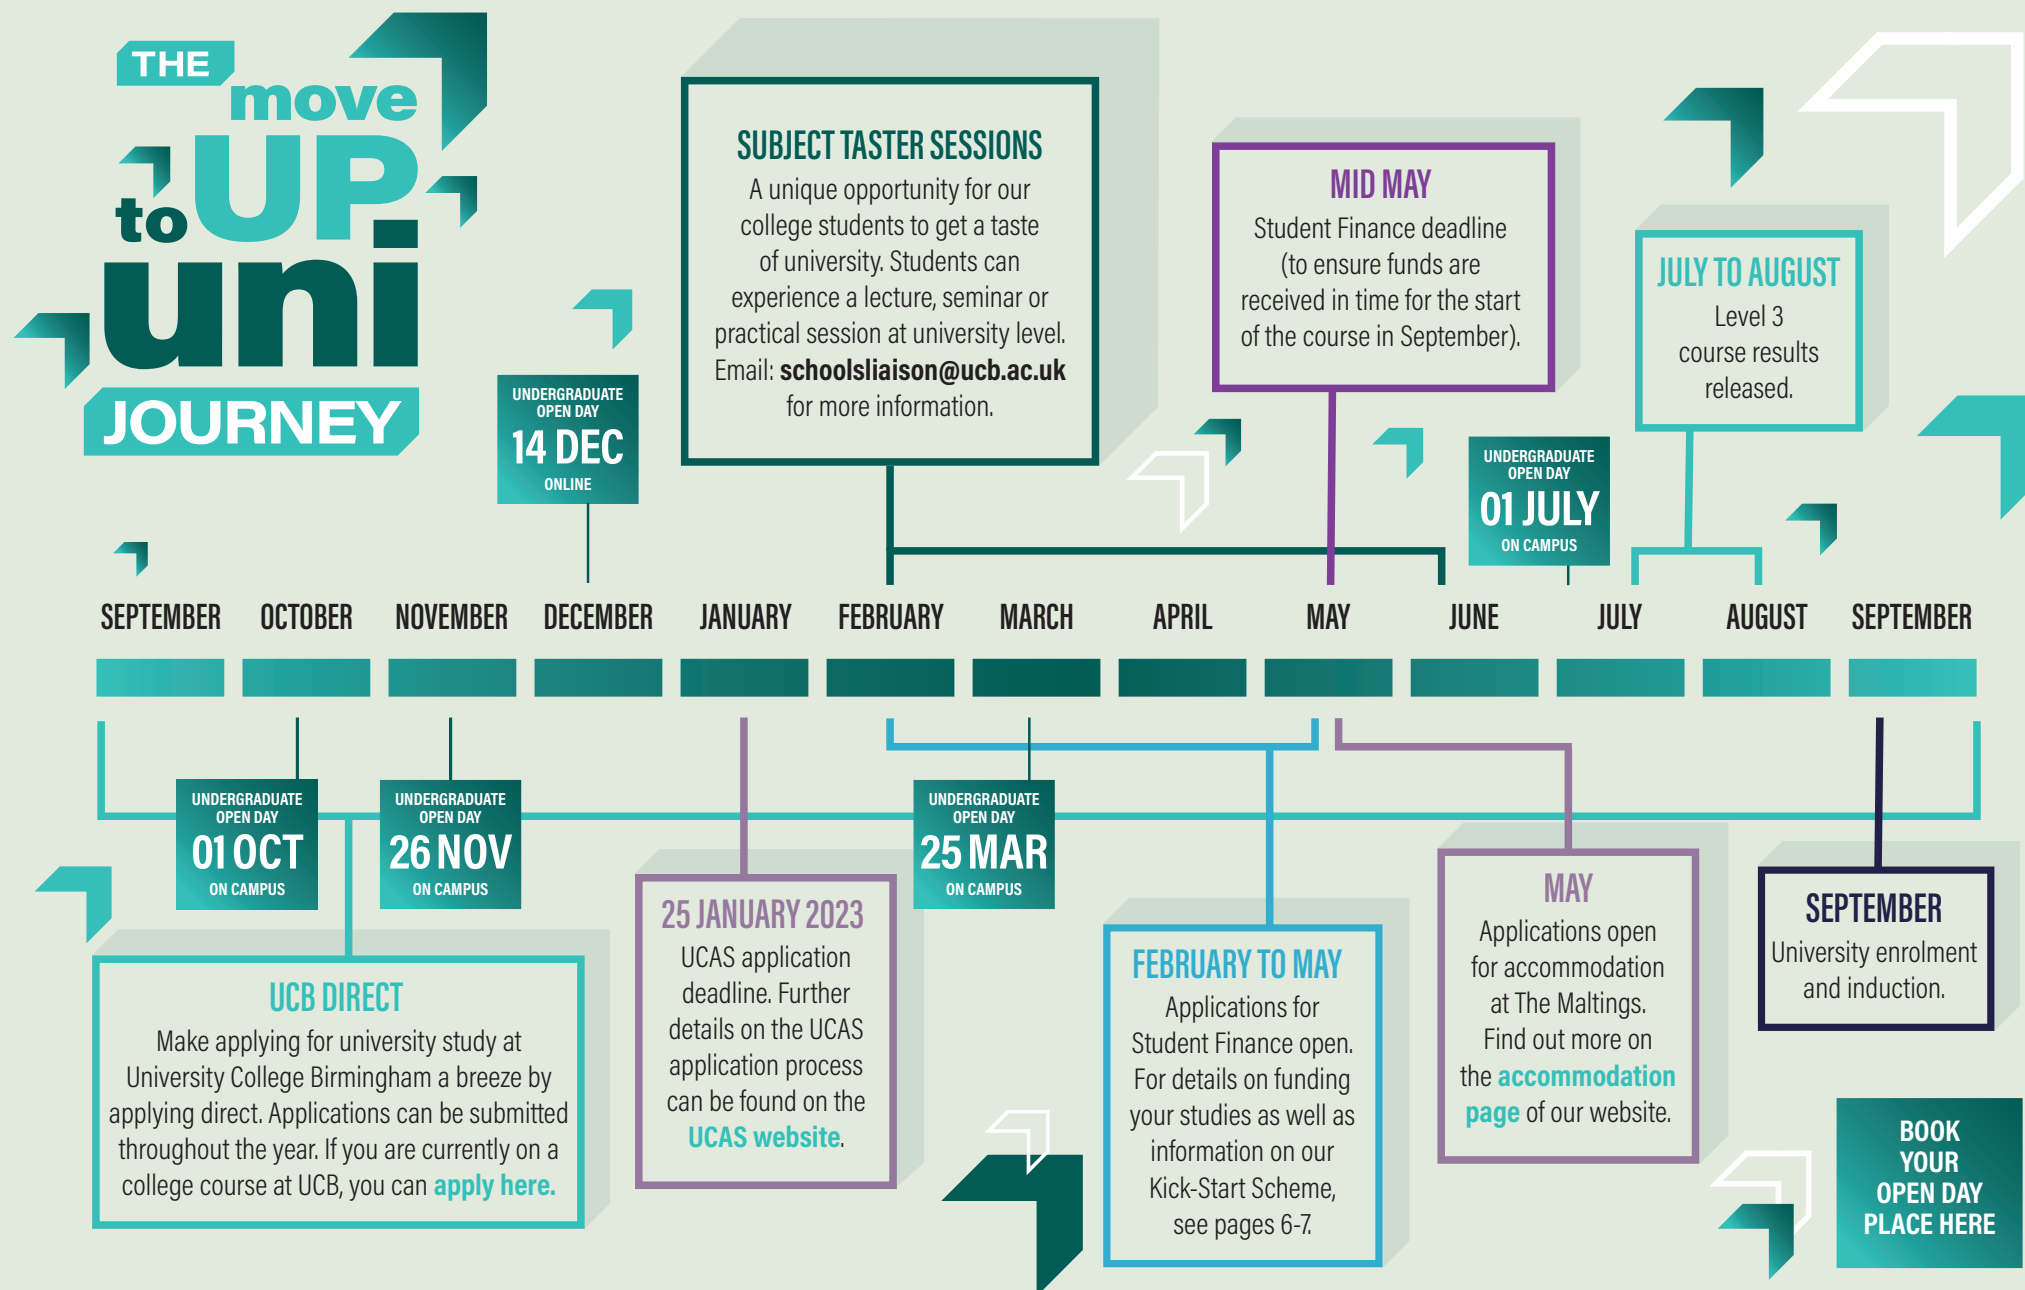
THE move to UP uni JOURNEY

UNDERGRADUATE OPEN DAY
14 DEC
ONLINE

SUBJECT TASTER SESSIONS
A unique opportunity for our college students to get a taste of university. Students can experience a lecture, seminar or practical session at university level. Email: schoolsliaison@ucb.ac.uk for more information.

MID MAY
Student Finance deadline (to ensure funds are received in time for the start of the course in September).

JULY TO AUGUST
Level 3 course results released.

UNDERGRADUATE OPEN DAY
01 JULY
ON CAMPUS

SEPTEMBER OCTOBER NOVEMBER DECEMBER JANUARY FEBRUARY MARCH APRIL MAY JUNE JULY AUGUST SEPTEMBER

UNDERGRADUATE OPEN DAY
01 OCT
ON CAMPUS

UNDERGRADUATE OPEN DAY
26 NOV
ON CAMPUS

UNDERGRADUATE OPEN DAY
25 MAR
ON CAMPUS

UCB DIRECT
Make applying for university study at University College Birmingham a breeze by applying direct. Applications can be submitted throughout the year. If you are currently on a college course at UCB, you can apply here.

25 JANUARY 2023
UCAS application deadline. Further details on the UCAS application process can be found on the UCAS website.

FEBRUARY TO MAY
Applications for Student Finance open. For details on funding your studies as well as information on our Kick-Start Scheme, see pages 6-7.

MAY
Applications open for accommodation at The Maltings. Find out more on the accommodation page of our website.

SEPTEMBER
University enrolment and induction.

BOOK YOUR OPEN DAY PLACE HERE